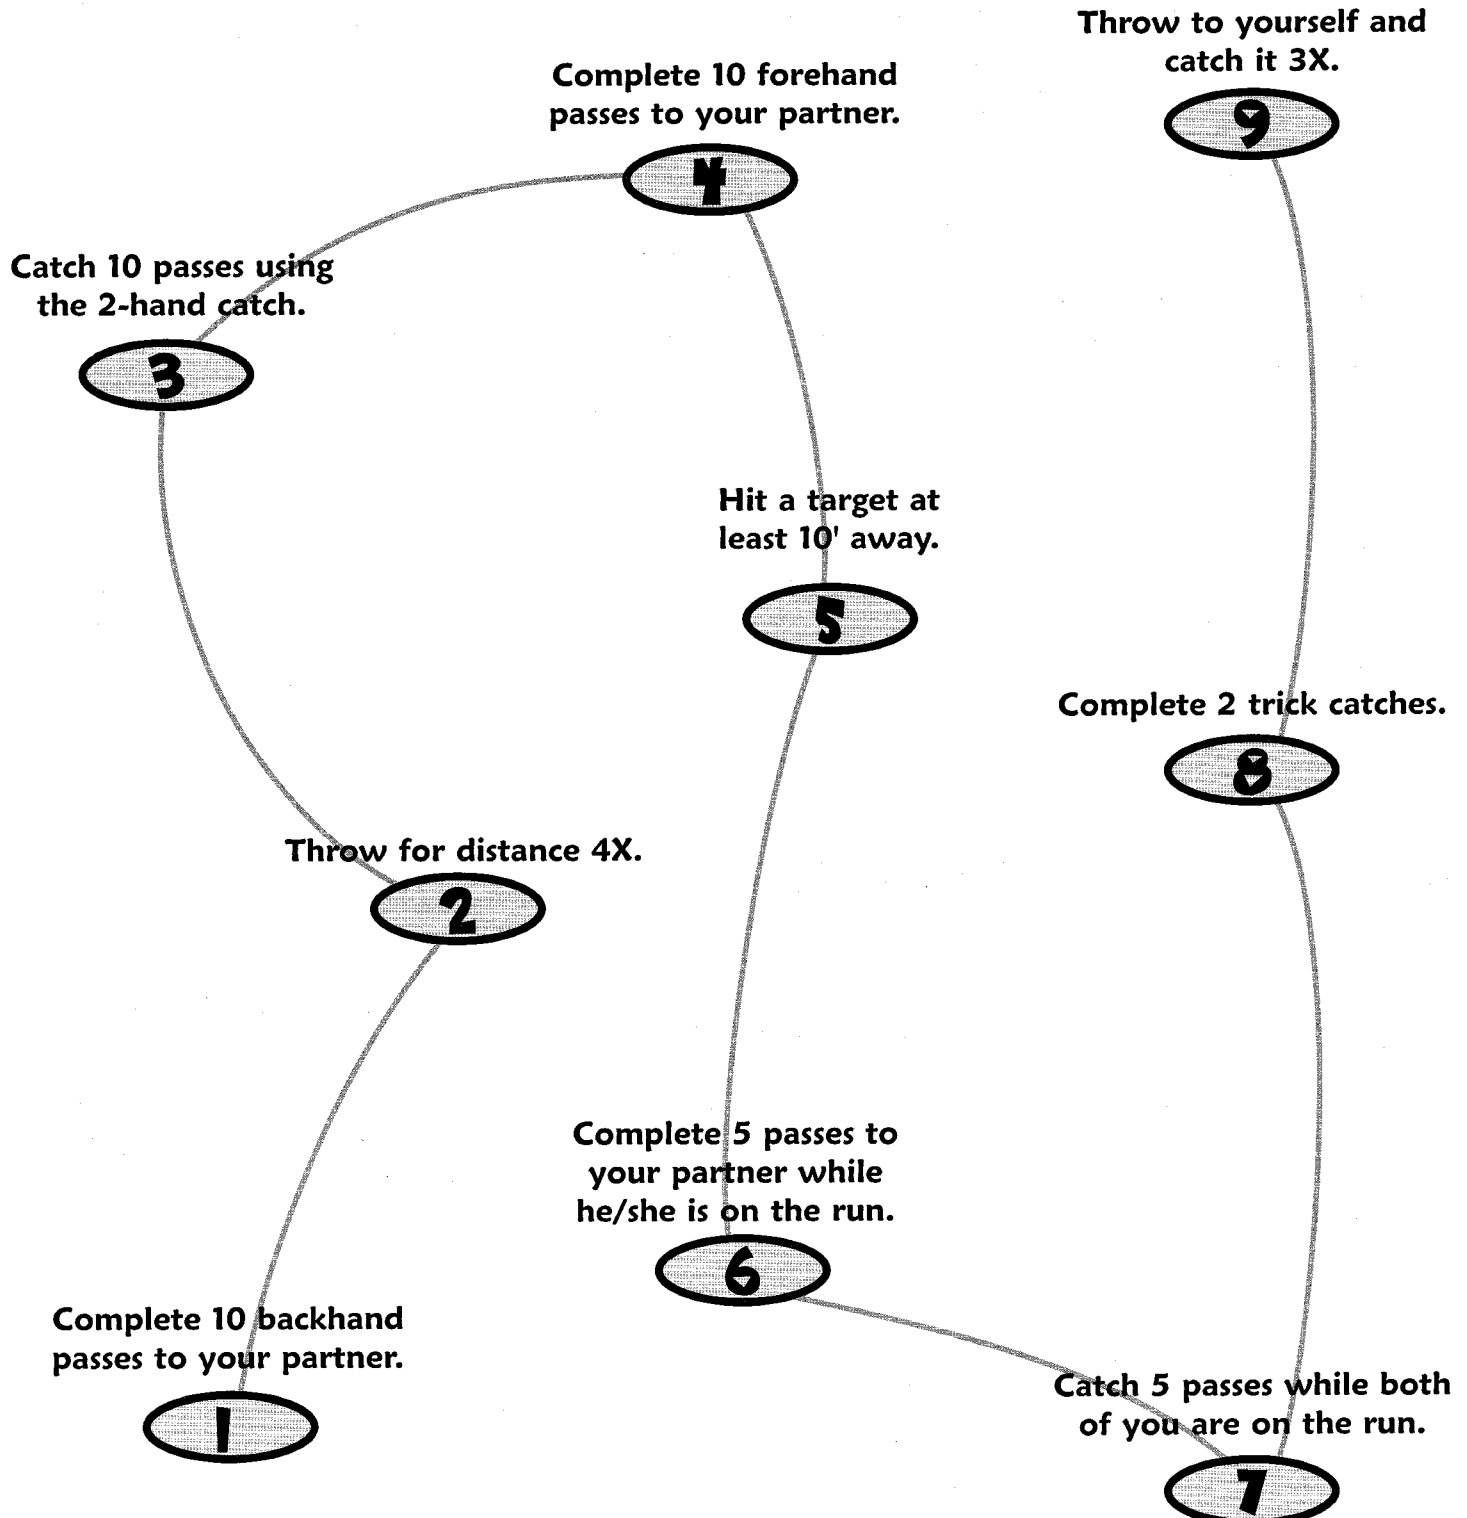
Throw to yourself and catch it 3X.

9

Complete 10 forehand passes to your partner.

4

Catch 10 passes using the 2-hand catch.

3

Hit a target at least 10' away.

5

Complete 2 trick catches.

8

Throw for distance 4X.

2

Complete 5 passes to your partner while he/she is on the run.

6

Complete 10 backhand passes to your partner.

1

Catch 5 passes while both of you are on the run.

7